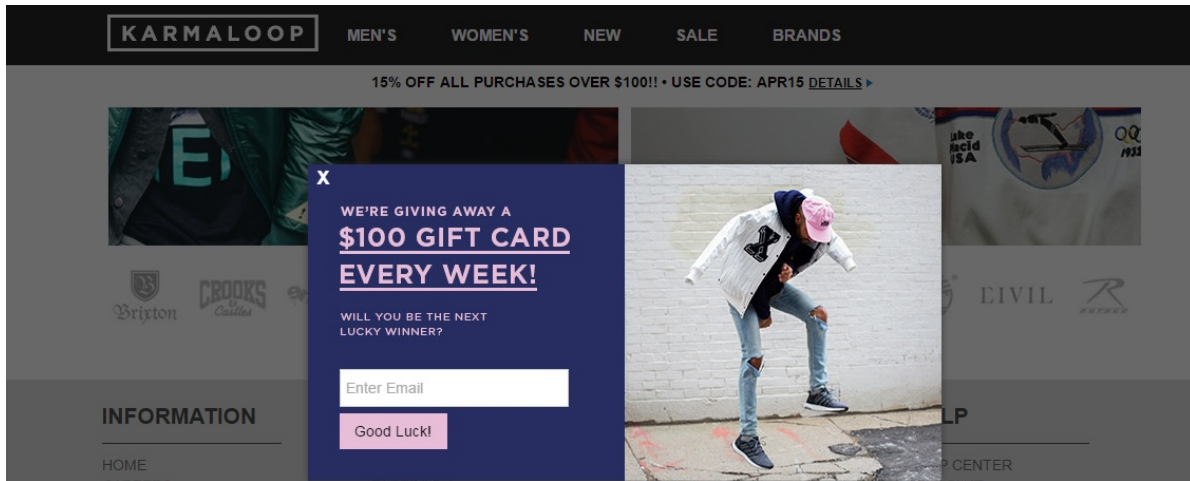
KARMALOOP MEN'S WOMEN'S NEW SALE BRANDS

15% OFF ALL PURCHASES OVER $100!! • USE CODE: APR15 DETAILS ▸

X

WE'RE GIVING AWAY A

$100 GIFT CARD EVERY WEEK!

WILL YOU BE THE NEXT LUCKY WINNER?

Enter Email

Good Luck!

Brixton CROOKS Castles CIVIL

INFORMATION

HOME

LP

P CENTER